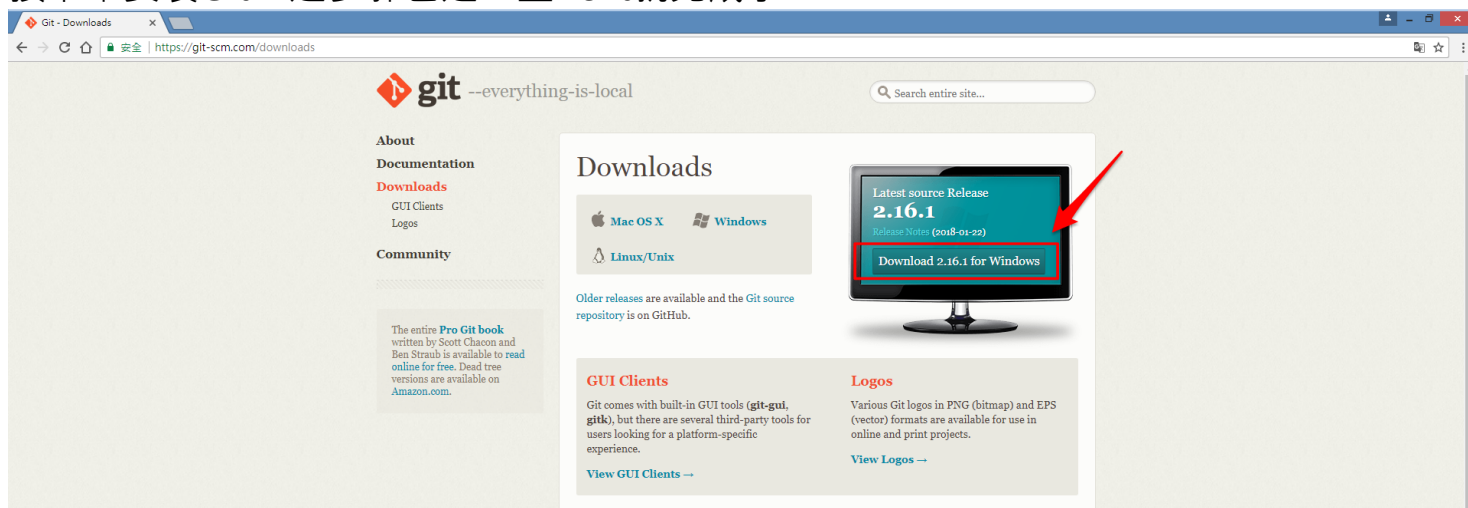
Git - Downloads

安全 | https://git-scm.com/downloads

git --everything-is-local

Search entire site...

About
Documentation
Downloads
GUI Clients
Logos
Community

The entire Pro Git book written by Scott Chacon and Ben Straub is available to read online for free. Dead tree versions are available on Amazon.com.

Downloads

Mac OS X
Windows
Linux/Unix

Older releases are available and the Git source repository is on GitHub.

Latest source Release
2.16.1
Release Notes (2018-01-22)
Download 2.16.1 for Windows

GUI Clients

Git comes with built-in GUI tools (git-gui, gitk), but there are several third-party tools for users looking for a platform-specific experience.

View GUI Clients →

Logos

Various Git logos in PNG (bitmap) and EPS (vector) formats are available for use in online and print projects.

View Logos →